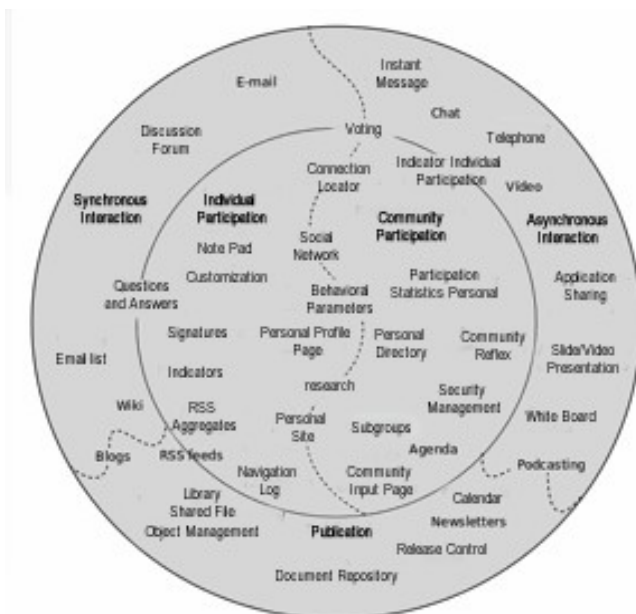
E-mail

Instant Message

Chat

Telephone

Discussion Forum

Voting

Connection Locator

Indicator Individual Participation

Video

Synchronous Interaction

Individual Participation

Community Participation

Asynchronous Interaction

Note Pad

Social Network

Customization

Participation Statistics Personal

Application Sharing

Questions and Answers

Behavioral Parameters

Signatures

Personal Profile Page

Personal Directory

Community Reflex

Slide/Video Presentation

Email list

Indicators

research

Security Management

Wiki

RSS Aggregates

Personal Site

Subgroups

White Board

Agenda

Blogs

RSS feeds

Navigation Log

Community Input Page

Podcasting

Library Shared File

Calendar

Object Management

Newsletters

Publication

Release Control

Document Repository